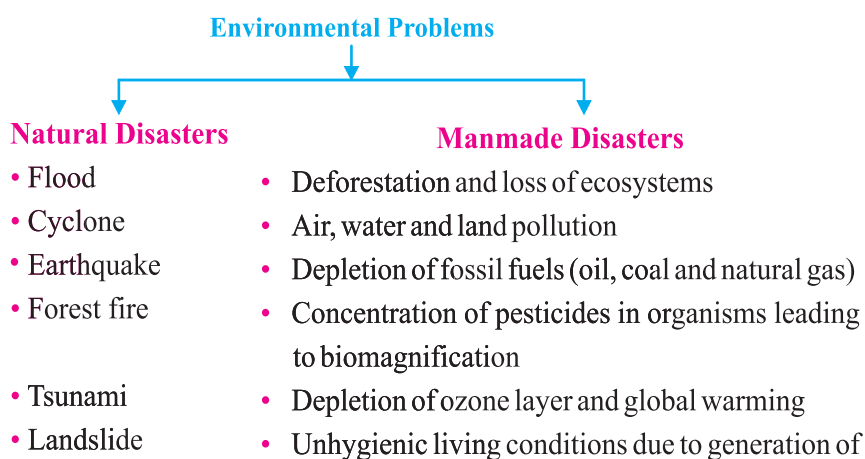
Environmental Problems

Natural Disasters
• Flood
• Cyclone
• Earthquake
• Forest fire
• Tsunami
• Landslide

Manmade Disasters
• Deforestation and loss of ecosystems
• Air, water and land pollution
• Depletion of fossil fuels (oil, coal and natural gas)
• Concentration of pesticides in organisms leading to biomagnification
• Depletion of ozone layer and global warming
• Unhygienic living conditions due to generation of